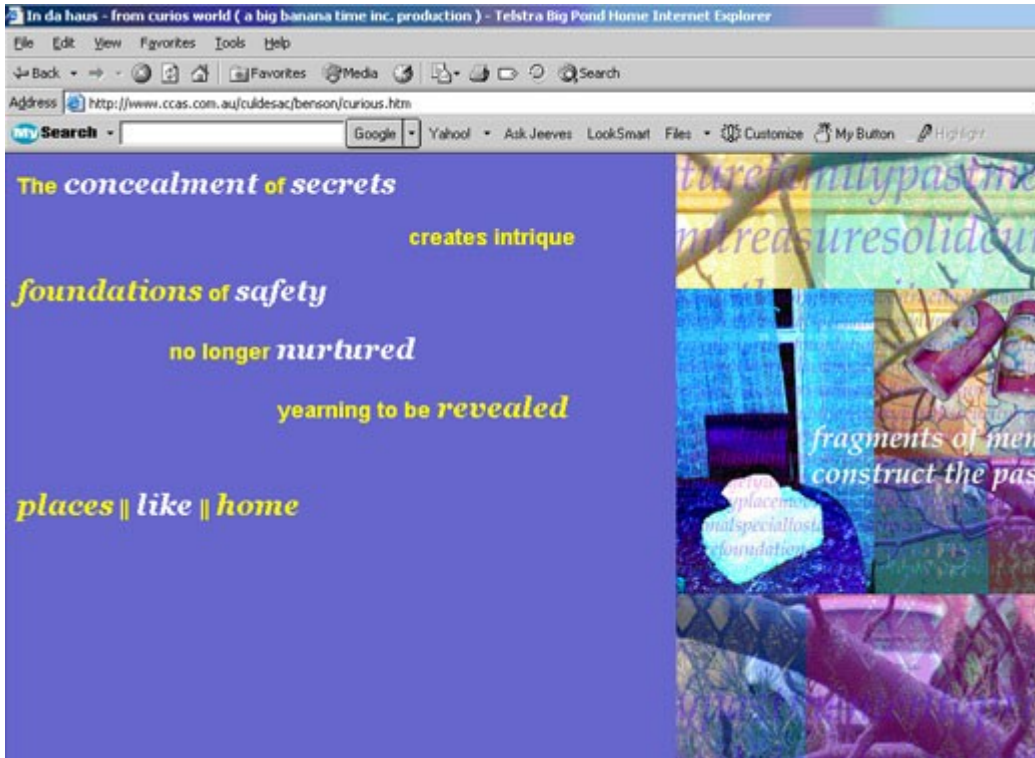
In da haus - from curios world ( a big banana time inc. production ) - Telstra Big Pond Home Internet Explorer

File Edit View Favorites Tools Help

Back Favorites Media Search

Address http://www.ccas.com.au/culdesac/benson/curious.htm

My Search Google Yahoo! Ask Jeeves LookSmart Files Customize My Button Highlight

The concealment of secrets

creates intrique

foundations of safety

no longer nurtured

yearning to be revealed

places || like || home

turefamilypastime

ntreasuresolideu

fragments of men

construct the pas

placemen

onalspeciallosta

efoundation